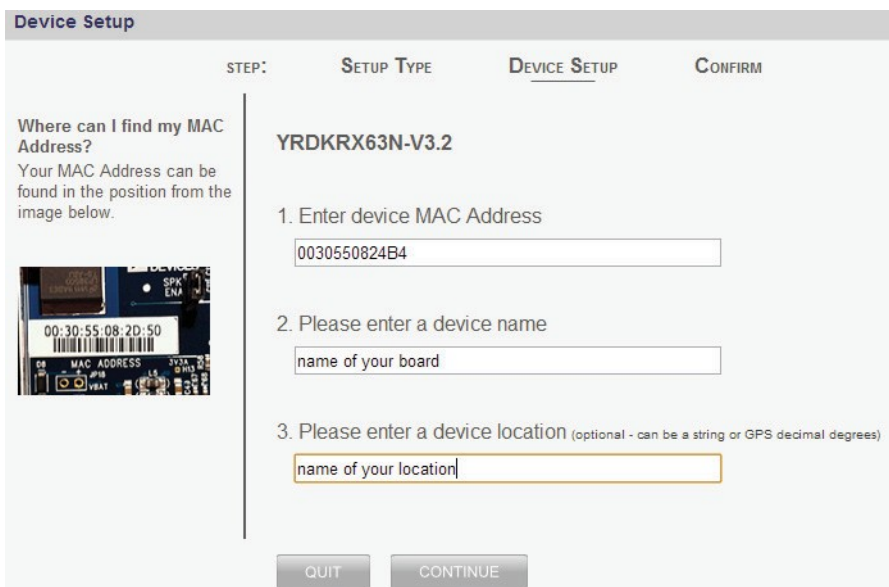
Device Setup

STEP: SETUP TYPE DEVICE SETUP CONFIRM

Where can I find my MAC Address?
Your MAC Address can be found in the position from the image below.

00:30:55:08:2D:50
MAC ADDRESS

YRDKRX63N-V3.2

1. Enter device MAC Address

0030550824B4

2. Please enter a device name

name of your board

3. Please enter a device location (optional - can be a string or GPS decimal degrees)

name of your location

QUIT CONTINUE